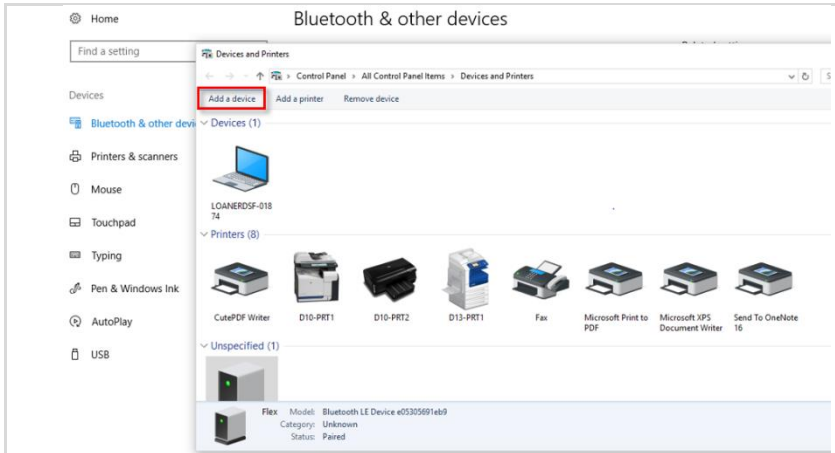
Home

Find a setting

Devices

Bluetooth & other devi

Printers & scanners

Mouse

Touchpad

Typing

Pen & Windows Ink

AutoPlay

USB

Bluetooth & other devices

Devices and Printers

Control Panel > All Control Panel Items > Devices and Printers

Add a device | Add a printer | Remove device

Devices (1)

LOANERDSF-01874

Printers (8)

CutePDF Writer | D10-PRT1 | D10-PRT2 | D13-PRT1 | Fax | Microsoft Print to PDF | Microsoft XPS Document Writer | Send To OneNote 16

Unspecified (1)

Flex Model: Bluetooth LE Device e05305691eb9
Category: Unknown
Status: Paired